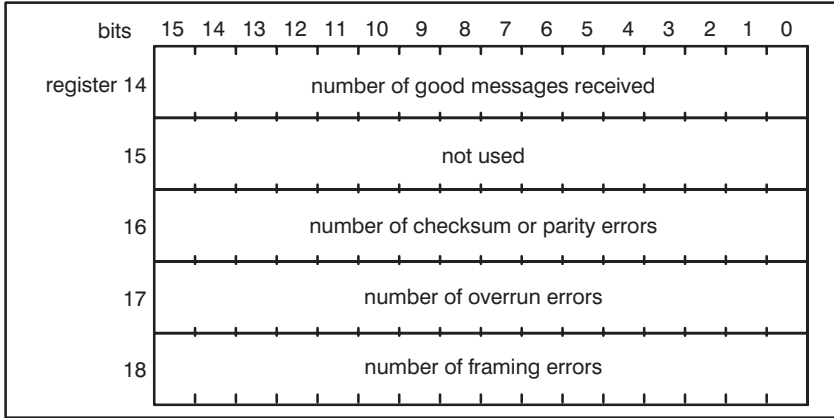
| bits | 15 14 13 12 11 10 9 8 7 6 5 4 3 2 1 0 |
|---|---|
| register 14 | number of good messages received |
| 15 | not used |
| 16 | number of checksum or parity errors |
| 17 | number of overrun errors |
| 18 | number of framing errors |